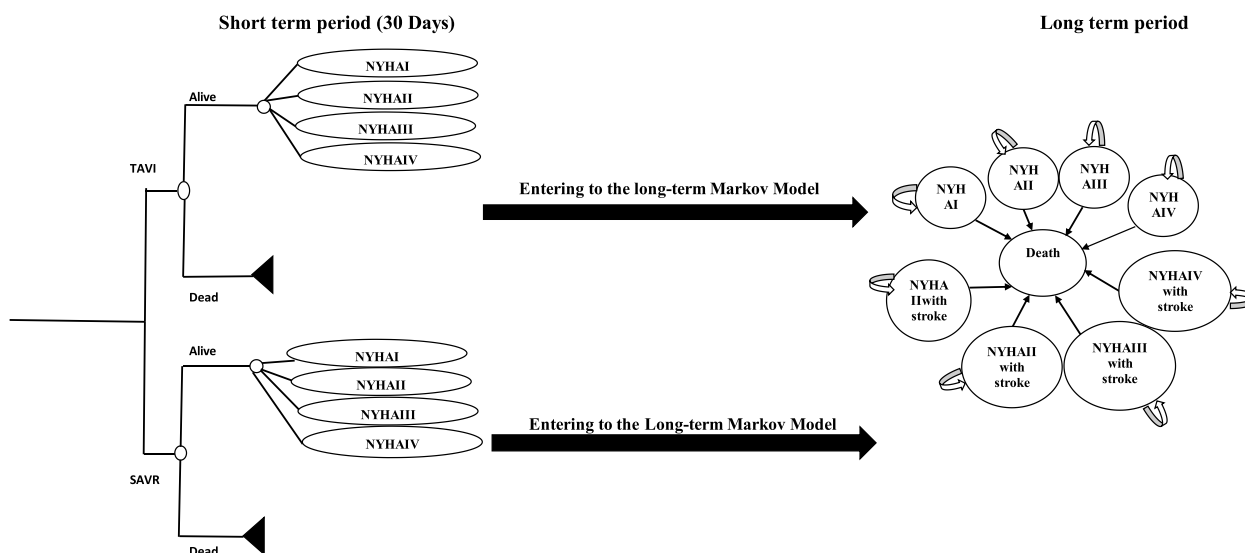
Short term period (30 Days)

Long term period

Alive

NYHAI

NYHAII

NYHAIII

NYHAIV

TAVI

Entering to the long-term Markov Model

Dead

Alive

NYHAI

NYHAII

NYHAIII

NYHAIV

Entering to the Long-term Markov Model

SAVR

Dead

NYH AI

NYH AII

NYH AIII

NYH AIV

Death

NYHA IIwith stroke

NYHAIV with stroke

NYHAII with stroke

NYHAIII with stroke